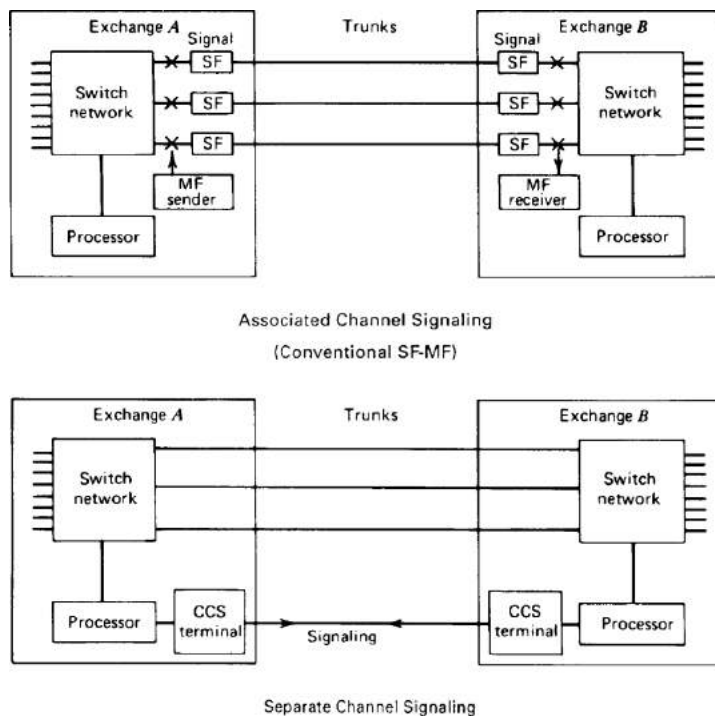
Exchange $A$

Signal

Trunks

Signal

Exchange $B$

Switch network

SF

SF

SF

SF

SF

SF

Switch network

MF sender

MF receiver

Processor

Processor

Associated Channel Signaling

(Conventional SF-MF)

Exchange $A$

Trunks

Exchange $B$

Switch network

Switch network

Processor

CCS terminal

Signaling

CCS terminal

Processor

Separate Channel Signaling